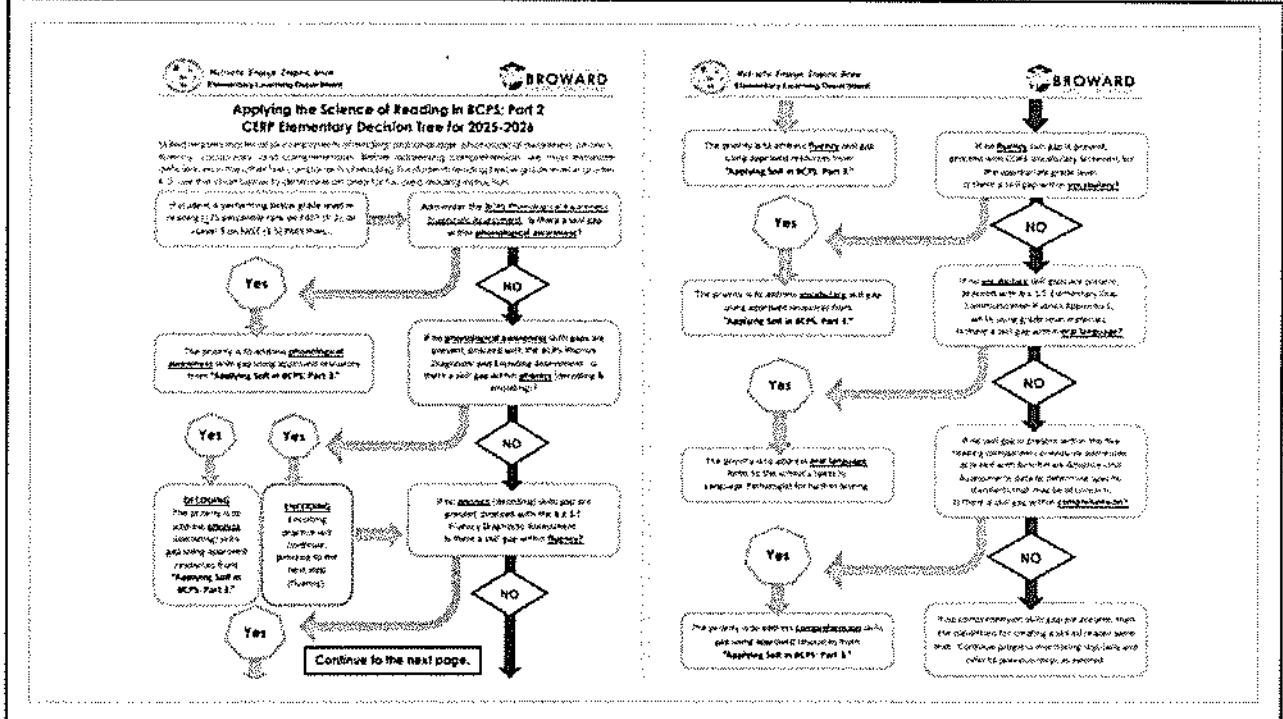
BROWARD

Applying the Science of Reading in BCPS: Part 2
CERP Elementary Decision Tree for 2025-2026

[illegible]

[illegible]

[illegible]

Yes

NO

The priority is to address phonological awareness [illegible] "Applying SoR in BCPS: Part 3."

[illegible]

Yes

Yes

NO

DECODING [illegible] "Applying SoR in BCPS: Part 3."

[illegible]

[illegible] fluency?

Yes

NO

Continue to the next page.

BROWARD

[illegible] "Applying SoR in BCPS: Part 3."

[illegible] vocabulary?

Yes

NO

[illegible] "Applying SoR in BCPS: Part 3."

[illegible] oral language?

Yes

NO

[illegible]

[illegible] comprehension?

Yes

NO

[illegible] "Applying SoR in BCPS: Part 3."

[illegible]